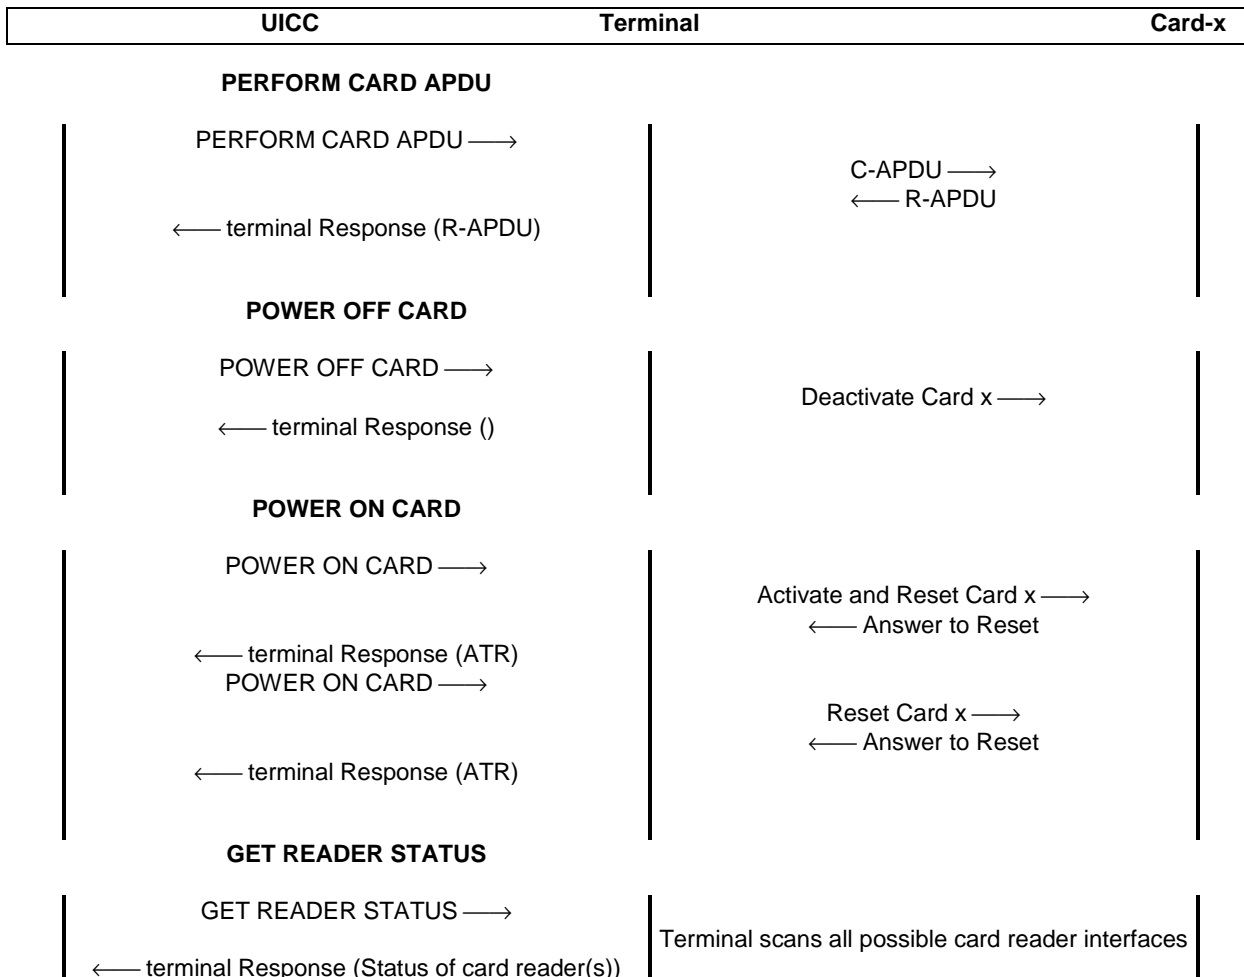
UICC Terminal Card-x

PERFORM CARD APDU

PERFORM CARD APDU ⟶

C-APDU ⟶
⟵ R-APDU

⟵ terminal Response (R-APDU)

POWER OFF CARD

POWER OFF CARD ⟶

Deactivate Card x ⟶

⟵ terminal Response ()

POWER ON CARD

POWER ON CARD ⟶

Activate and Reset Card x ⟶
⟵ Answer to Reset

⟵ terminal Response (ATR)
POWER ON CARD ⟶

Reset Card x ⟶
⟵ Answer to Reset

⟵ terminal Response (ATR)

GET READER STATUS

GET READER STATUS ⟶

Terminal scans all possible card reader interfaces

⟵ terminal Response (Status of card reader(s))